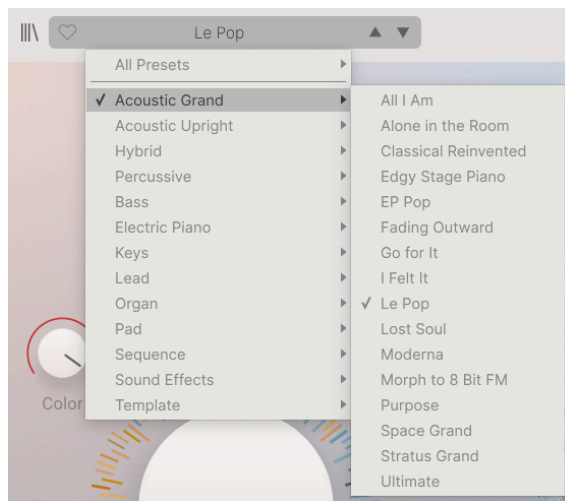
Le Pop

All Presets

✓ Acoustic Grand
Acoustic Upright
Hybrid
Percussive
Bass
Electric Piano
Keys
Lead
Organ
Pad
Sequence
Sound Effects
Template

All I Am
Alone in the Room
Classical Reinvented
Edgy Stage Piano
EP Pop
Fading Outward
Go for It
I Felt It
✓ Le Pop
Lost Soul
Moderna
Morph to 8 Bit FM
Purpose
Space Grand
Stratus Grand
Ultimate

Color